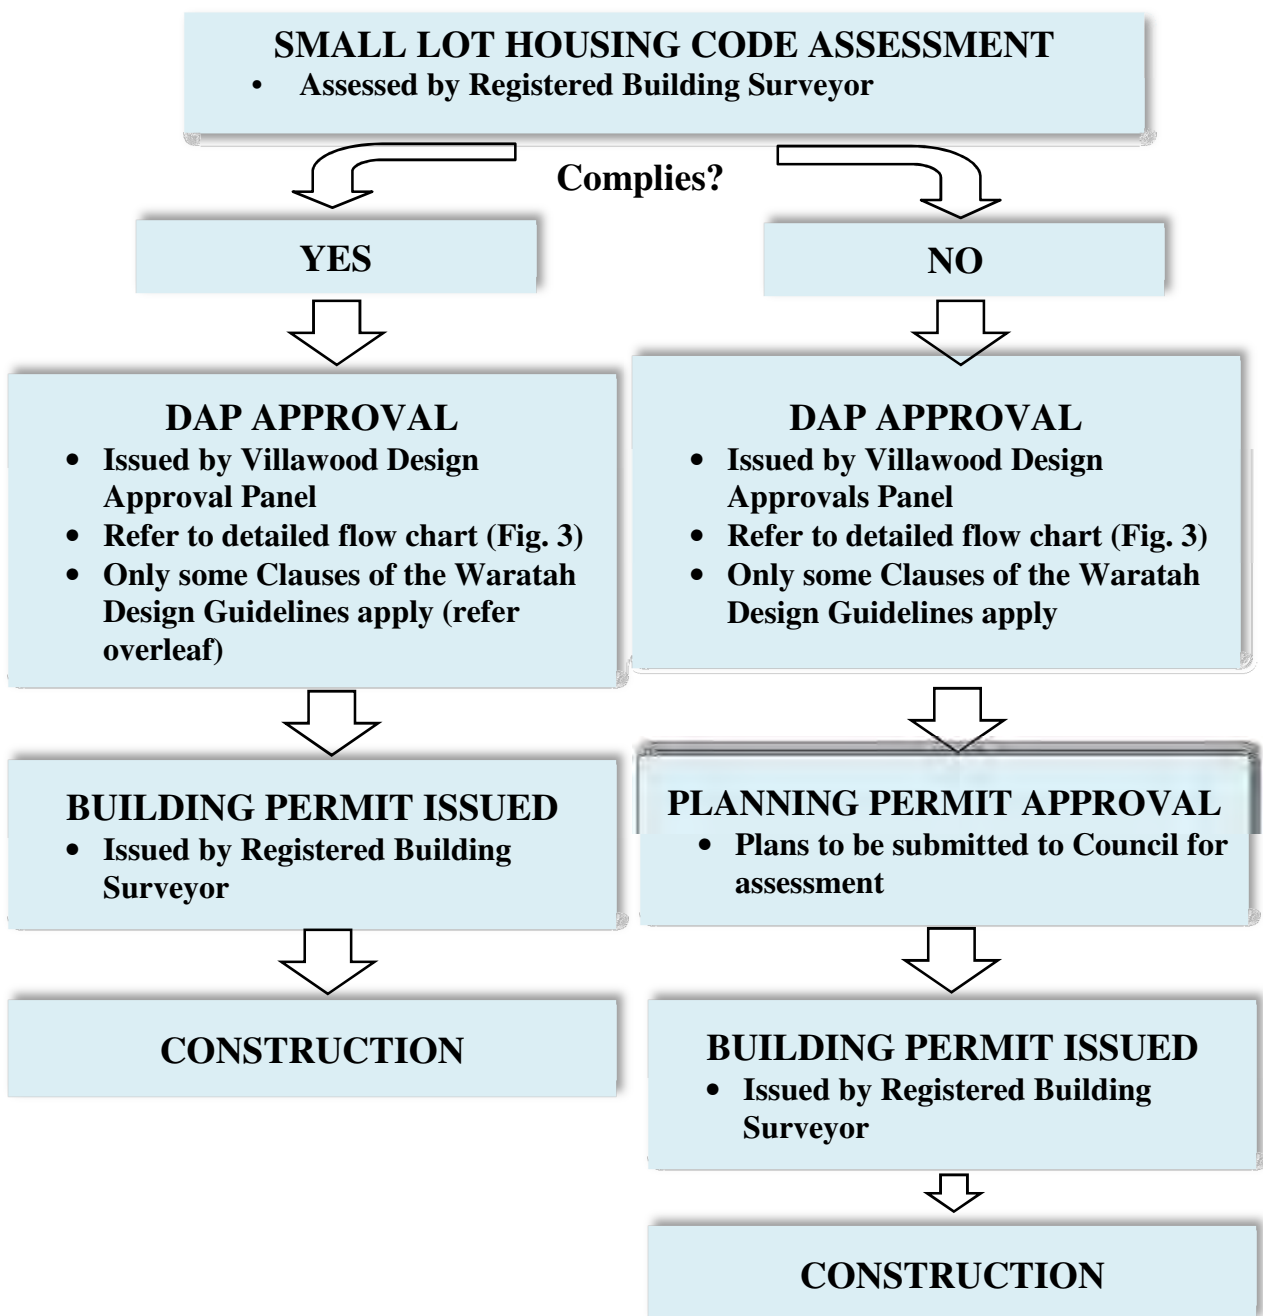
SMALL LOT HOUSING CODE ASSESSMENT
• Assessed by Registered Building Surveyor

Complies?

YES

NO

DAP APPROVAL
• Issued by Villawood Design Approval Panel
• Refer to detailed flow chart (Fig. 3)
• Only some Clauses of the Waratah Design Guidelines apply (refer overleaf)

BUILDING PERMIT ISSUED
• Issued by Registered Building Surveyor

CONSTRUCTION

DAP APPROVAL
• Issued by Villawood Design Approvals Panel
• Refer to detailed flow chart (Fig. 3)
• Only some Clauses of the Waratah Design Guidelines apply

PLANNING PERMIT APPROVAL
• Plans to be submitted to Council for assessment

BUILDING PERMIT ISSUED
• Issued by Registered Building Surveyor

CONSTRUCTION